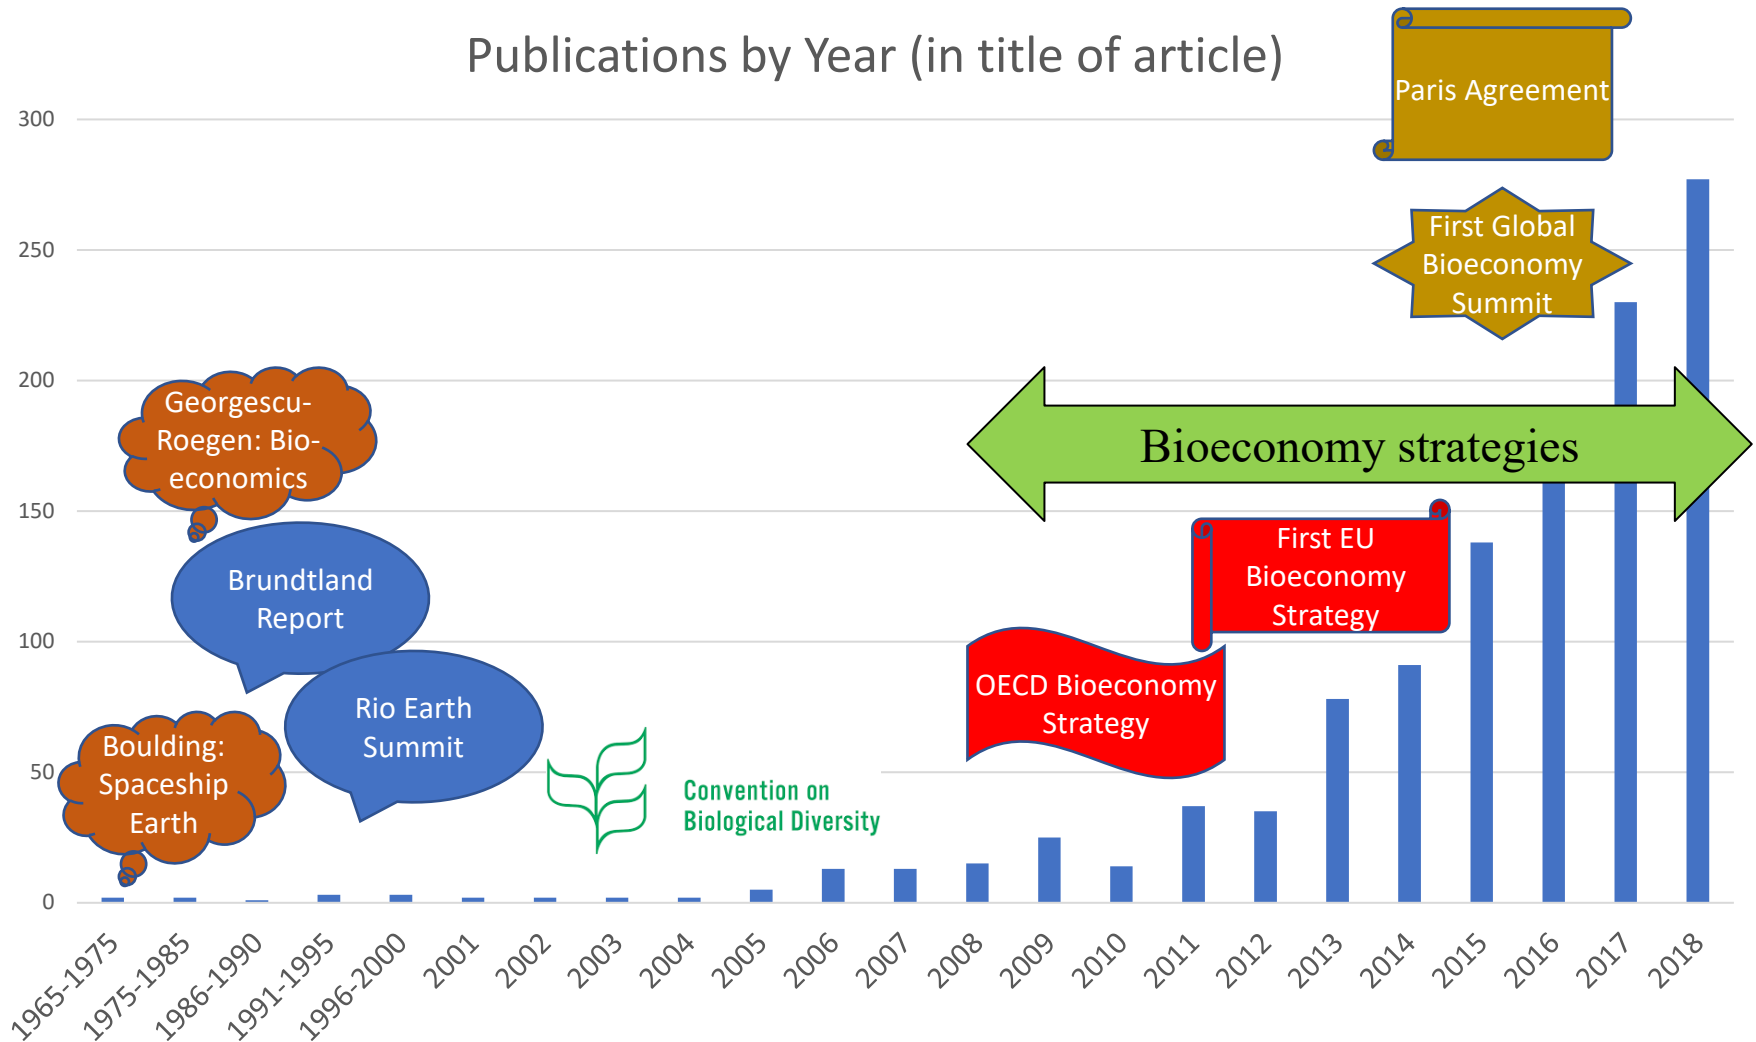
Publications by Year (in title of article)

Paris Agreement

300
250
200
150
100
50
0

First Global Bioeconomy Summit

Georgescu-Roegen: Bio-economics

Bioeconomy strategies

First EU Bioeconomy Strategy

Brundtland Report

OECD Bioeconomy Strategy

Rio Earth Summit

Boulding: Spaceship Earth

Convention on Biological Diversity

1965-1975
1975-1985
1986-1990
1991-1995
1996-2000
2001
2002
2003
2004
2005
2006
2007
2008
2009
2010
2011
2012
2013
2014
2015
2016
2017
2018